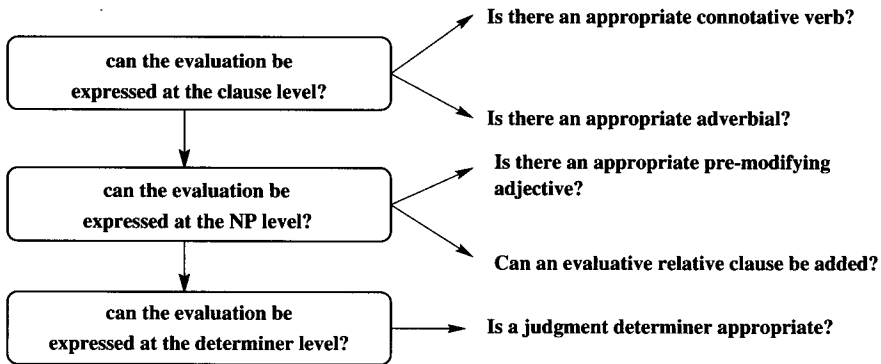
can the evaluation be expressed at the clause level?

Is there an appropriate connotative verb?

Is there an appropriate adverbial?

can the evaluation be expressed at the NP level?

Is there an appropriate pre-modifying adjective?

Can an evaluative relative clause be added?

can the evaluation be expressed at the determiner level?

Is a judgment determiner appropriate?